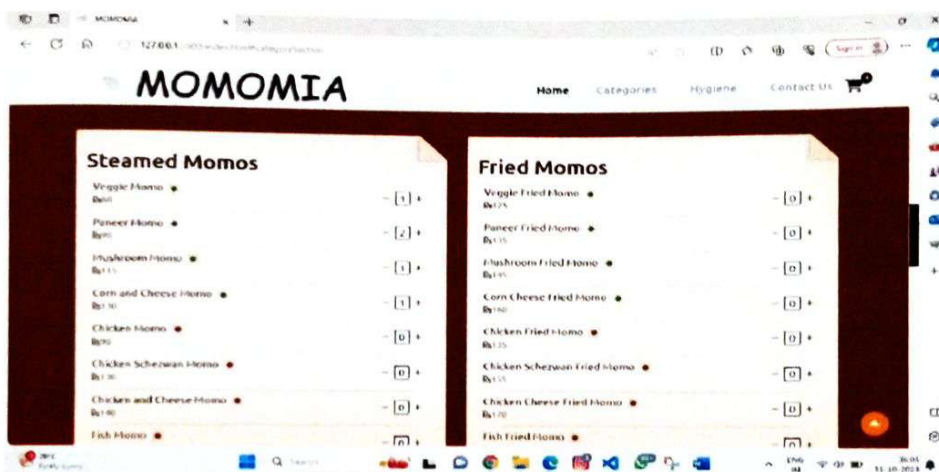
MOMOMIA

127.0.0.1

Sign in

MOMOMIA

Home Categories Hygiene Contact Us

Steamed Momos

Veggie Momo
₨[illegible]
- [1] +

Paneer Momo
₨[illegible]
- [2] +

Mushroom Momo
₨115
- [1] +

Corn and Cheese Momo
₨130
- [1] +

Chicken Momo
₨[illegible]
- [0] +

Chicken Schezwan Momo
₨130
- [0] +

Chicken and Cheese Momo
₨140
- [0] +

Fish Momo
- [0] +

Fried Momos

Veggie Fried Momo
₨125
- [0] +

Paneer Fried Momo
₨135
- [0] +

Mushroom Fried Momo
₨145
- [0] +

Corn Cheese Fried Momo
₨160
- [0] +

Chicken Fried Momo
₨135
- [0] +

Chicken Schezwan Fried Momo
₨155
- [0] +

Chicken Cheese Fried Momo
₨170
- [0] +

Fish Fried Momo
- [0] +

Search

ENG IN

16:04
11-10-2024